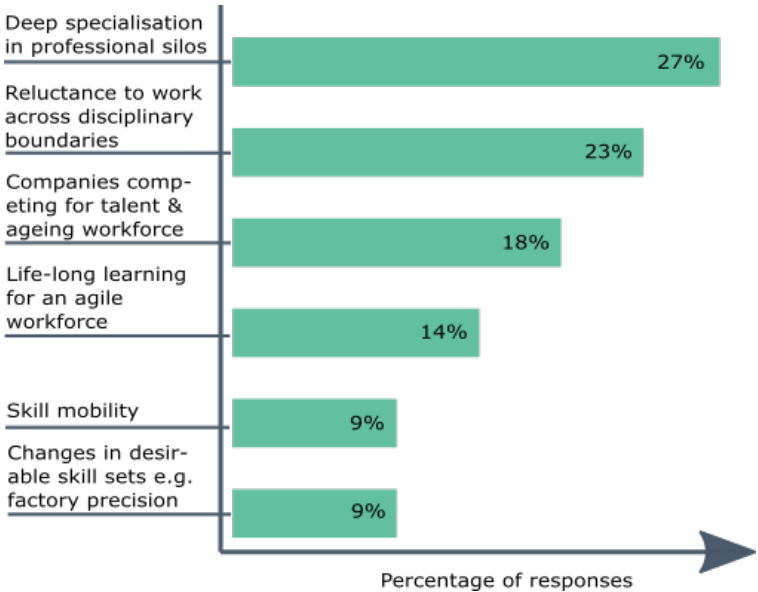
Deep specialisation in professional silos
27%

Reluctance to work across disciplinary boundaries
23%

Companies competing for talent & ageing workforce
18%

Life-long learning for an agile workforce
14%

Skill mobility
9%

Changes in desirable skill sets e.g. factory precision
9%

Percentage of responses